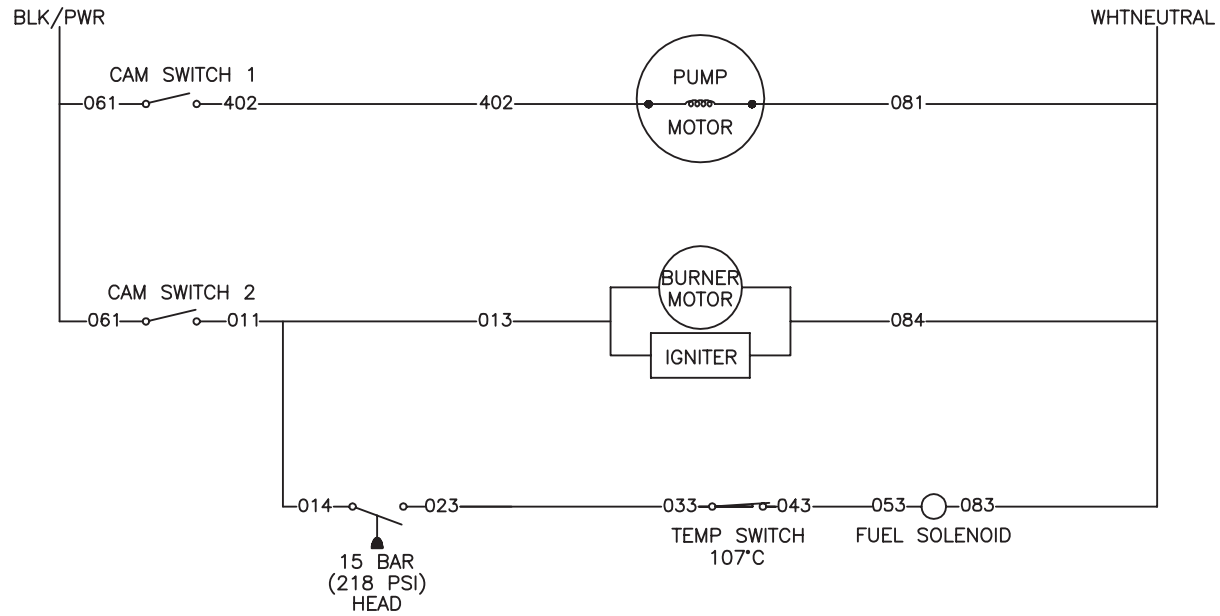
BLK/PWR

WHTNEUTRAL

CAM SWITCH 1

061

402

402

PUMP

MOTOR

081

CAM SWITCH 2

061

011

013

BURNER MOTOR

IGNITER

084

014

023

15 BAR (218 PSI) HEAD

033

043

TEMP SWITCH 107°C

053

083

FUEL SOLENOID